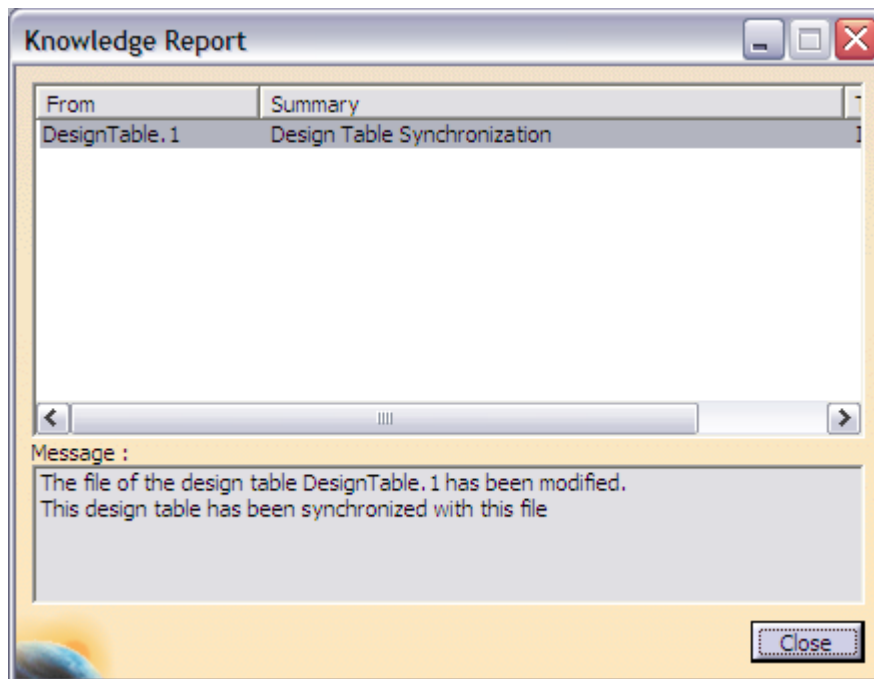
Knowledge Report

| From | Summary |
|---|---|
| DesignTable.1 | Design Table Synchronization |

Message :

The file of the design table DesignTable.1 has been modified.
This design table has been synchronized with this file

Close